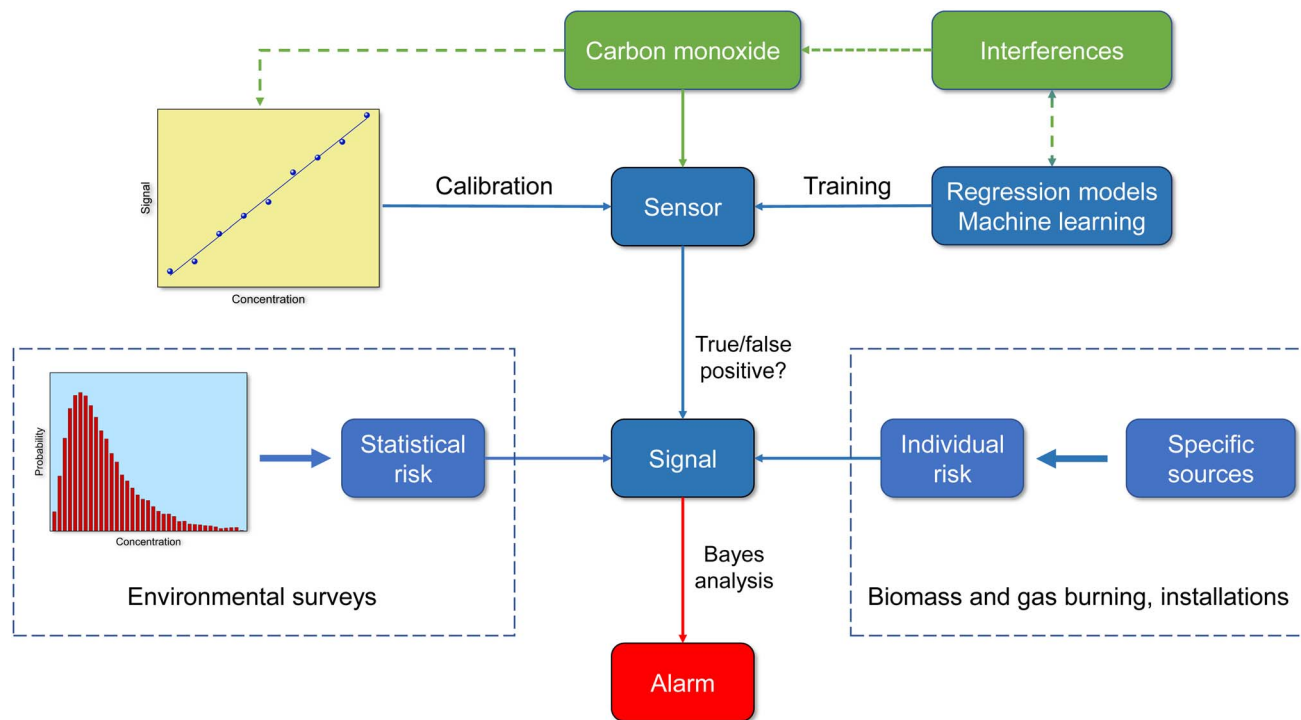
Carbon monoxide

Interferences

Signal

Concentration

Calibration

Sensor

Training

Regression models
Machine learning

True/false
positive?

Probability

Concentration

Statistical
risk

Signal

Individual
risk

Specific
sources

Bayes
analysis

Environmental surveys

Biomass and gas burning, installations

Alarm